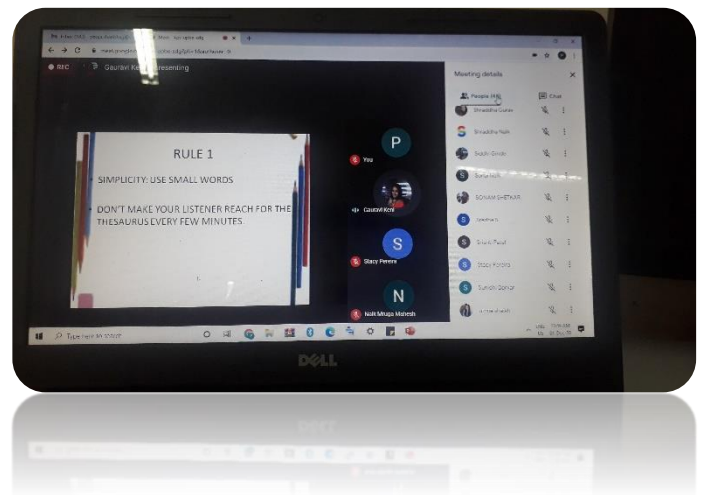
REC

Gauravi Kerkar presenting

RULE 1

SIMPLICITY: USE SMALL WORDS

DON'T MAKE YOUR LISTENER REACH FOR THE THESAURUS EVERY FEW MINUTES

P

You

Gauravi Kerkar

S

Stacy Pereira

N

Naik Mrunga Mahesh

Meeting details

People

Chat

Shraddha Gude

Shraddha Naik

Sachi Gawde

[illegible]

SONAM SHETKAR

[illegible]

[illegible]

Stacy Pereira

Suresh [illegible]

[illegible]

Type here to search

DELL